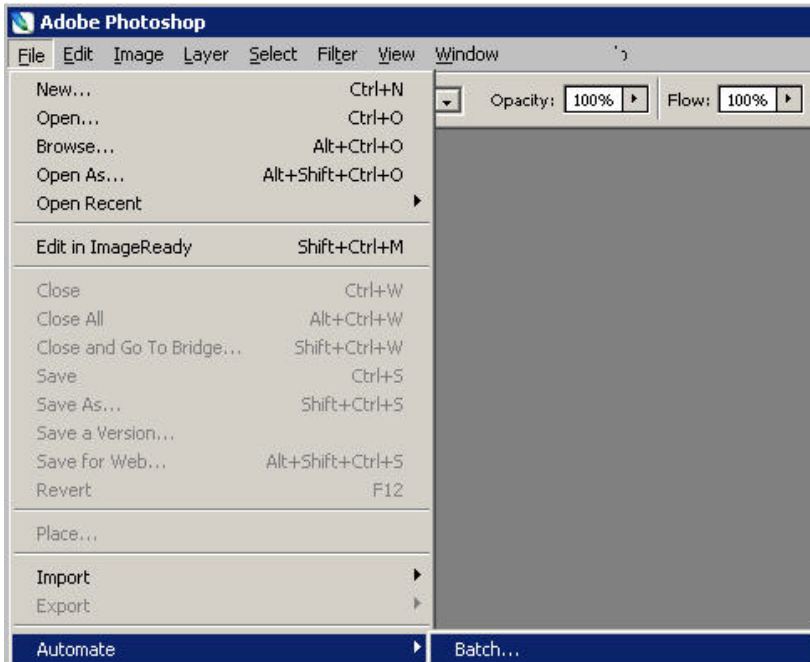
Adobe Photoshop

File Edit Image Layer Select Filter View Window

Opacity: 100% Flow: 100%

New... Ctrl+N
Open... Ctrl+O
Browse... Alt+Ctrl+O
Open As... Alt+Shift+Ctrl+O
Open Recent

Edit in ImageReady Shift+Ctrl+M

Close Ctrl+W
Close All Alt+Ctrl+W
Close and Go To Bridge... Shift+Ctrl+W
Save Ctrl+S
Save As... Shift+Ctrl+S
Save a Version...
Save for Web... Alt+Shift+Ctrl+S
Revert F12

Place...

Import
Export

Automate
Batch...